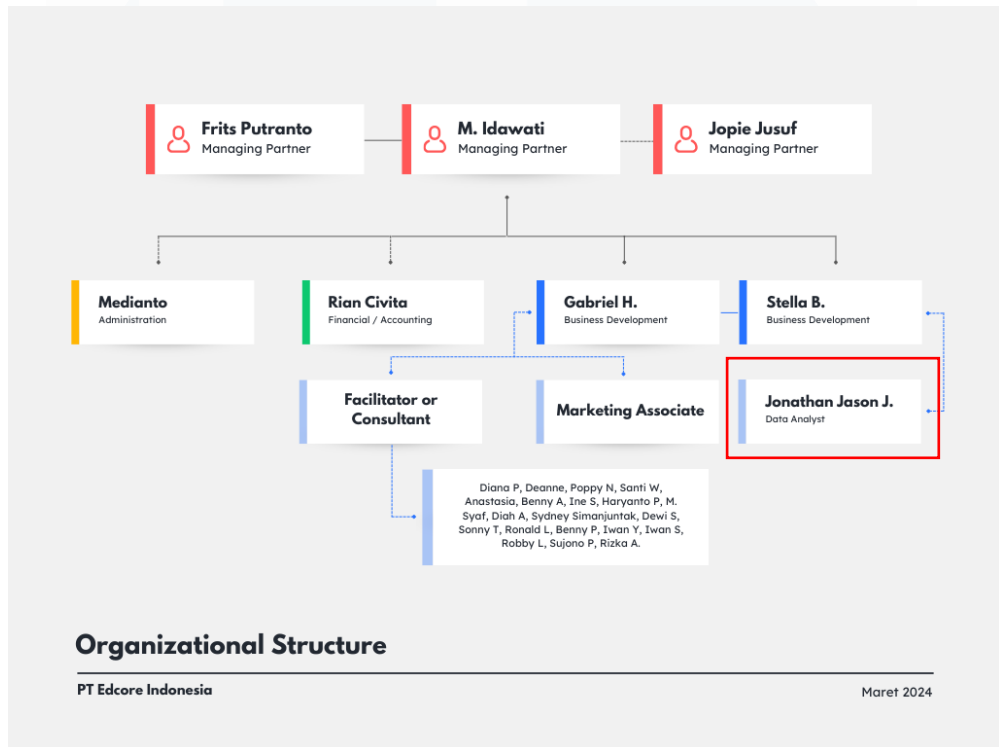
Frits Putranto
Managing Partner

M. Idawati
Managing Partner

Jopie Jusuf
Managing Partner

Medianto
Administration

Rian Civita
Financial / Accounting

Gabriel H.
Business Development

Stella B.
Business Development

Facilitator or Consultant

Marketing Associate

Jonathan Jason J.
Data Analyst

Diana P, Deanne, Poppy N, Santi W, Anastasia, Benny A, Ine S, Haryanto P, M. Syaf, Diah A, Sydney Simanjuntak, Dewi S, Sonny T, Ronald L, Benny P, Iwan Y, Iwan S, Robby L, Sujono P, Rizka A.

Organizational Structure

PT Edcore Indonesia

Maret 2024